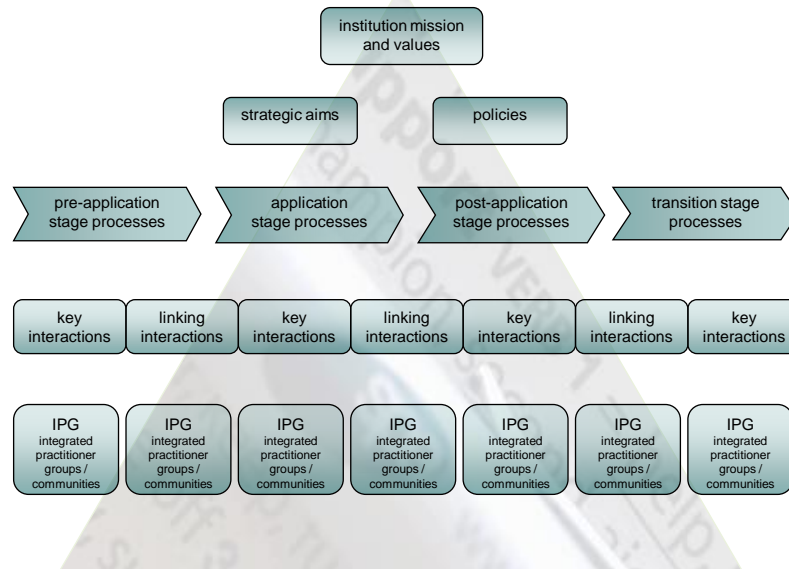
institution mission and values

strategic aims

policies

pre-application stage processes

application stage processes

post-application stage processes

transition stage processes

key interactions

linking interactions

key interactions

linking interactions

key interactions

linking interactions

key interactions

IPG integrated practitioner groups / communities

IPG integrated practitioner groups / communities

IPG integrated practitioner groups / communities

IPG integrated practitioner groups / communities

IPG integrated practitioner groups / communities

IPG integrated practitioner groups / communities

IPG integrated practitioner groups / communities